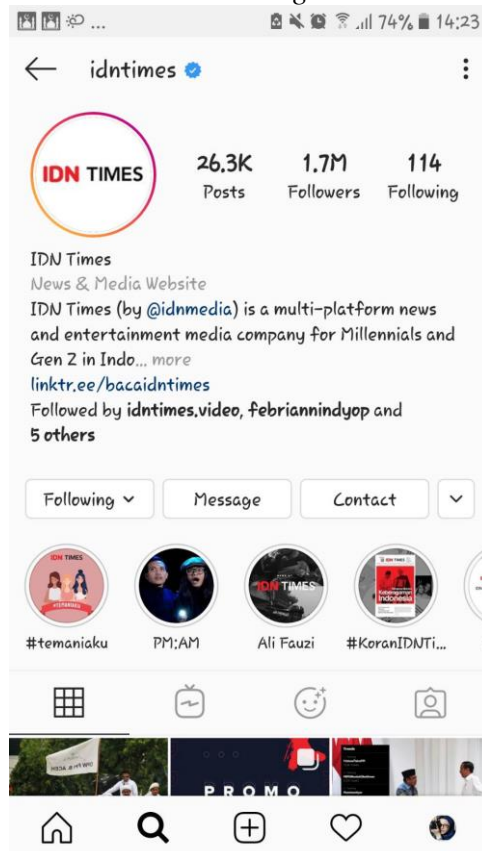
74% 14:23

idntimes

IDN TIMES

26,3K Posts
1.7M Followers
114 Following

IDN Times
News & Media Website
IDN Times (by @idnmedia) is a multi-platform news and entertainment media company for Millennials and Gen Z in Indo... more
linktr.ee/bacaidntimes
Followed by idntimes.video, febriannindyop and 5 others

Following
Message
Contact

IDN TIMES
#temaniaku
PM:AM
IDN TIMES
Ali Fauzi
IDN TIMES
Kebangkitan Indonesia
#KoranIDNTi...

PROMO